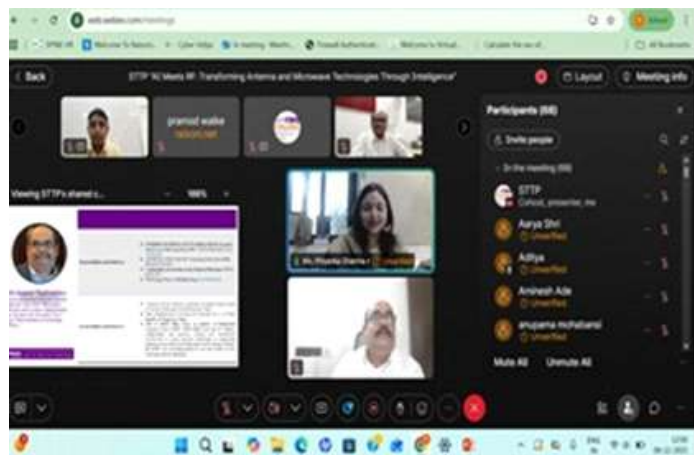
webex.com/meetings

Back

STTP "AI Meets RF: Transforming Antenna and Microwave Technologies Through Intelligence"

Layout

Meeting info

pramod walke

Viewing STTP's shared c...

100%

Dr. Priyanka Sharma

Participants (68)

Invite people

In the meeting (68)

STTP
Cohost, presenter, me

Aarya Shri
Unverified

Aditya
Unverified

Aminesh Ade
Unverified

anupama mohabansi
Unverified

Mute All

Unmute All